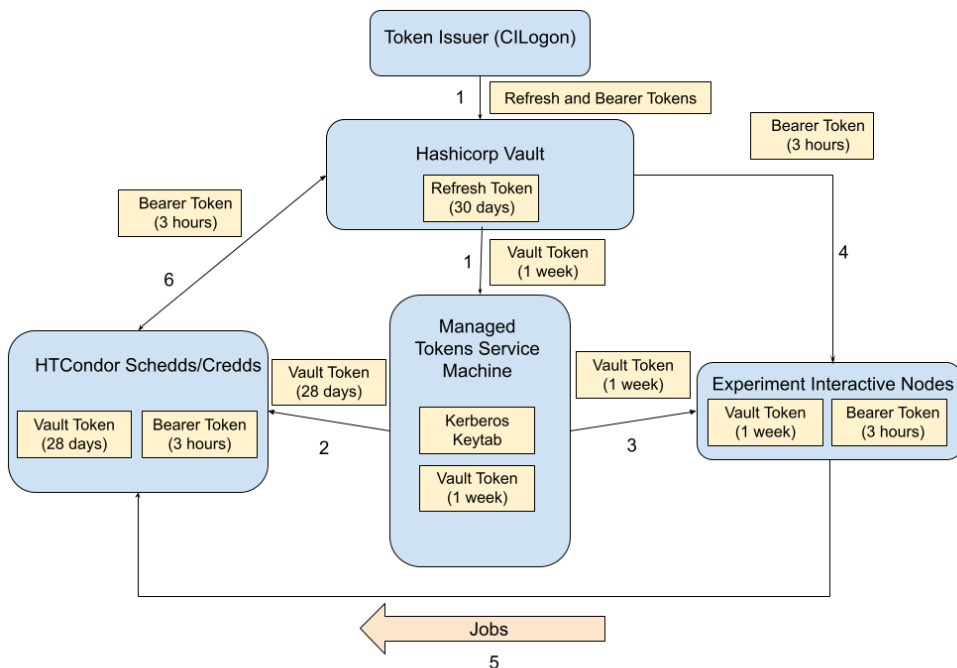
Token Issuer (CILogon)

1

Refresh and Bearer Tokens

Bearer Token (3 hours)

Hashicorp Vault

Refresh Token (30 days)

Bearer Token (3 hours)

1

Vault Token (1 week)

4

6

Managed Tokens Service Machine

HTCondor Schedds/Credds

Vault Token (28 days)

Vault Token (1 week)

Experiment Interactive Nodes

Vault Token (28 days)

Bearer Token (3 hours)

Kerberos Keytab

Vault Token (1 week)

Bearer Token (3 hours)

2

3

Vault Token (1 week)

Jobs

5